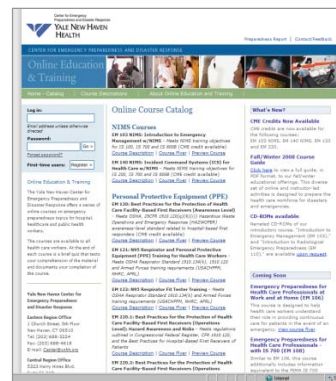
Center for Emergency Preparedness and Disaster Response

YALE NEW HAVEN HEALTH

Preparedness Report | Contact/Feedback

CENTER FOR EMERGENCY PREPAREDNESS AND DISASTER RESPONSE

Online Education & Training

Home | Catalog | Course Descriptions | About Online Education and Training

Log in:

Email address unless otherwise directed

Password:

Go

Forgot password?

First time users: Register

Online Education & Training

The Yale New Haven Center for Emergency Preparedness and Disaster Response offers a series of online courses on emergency preparedness topics for hospital, healthcare and public health workers.

The courses are available to all health care workers. At the end of each course is a brief quiz that tests your comprehension of the material and documents your completion of the course.

Yale New Haven Center for Emergency Preparedness and Disaster Response

Eastern Region Office
1 Church Street, 5th Floor
New Haven, CT 06510
Tel: (203) 688-5534
Fax: (203) 688-4618
E-mail: Center@ynhh.org

Central Region Office
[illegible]

Online Course Catalog

NIMS Courses

EM 102 NIMS: Introduction to Emergency Management w/NIMS - Meets NIMS training objectives for IS-100, IS-700 and IS-800B (CME credit available)
Course Description | Course Fluid | Preview Course

EM 103 NIMS: Incident Command Systems (ICS) for Health Care w/NIMS - Meets NIMS training objectives for IS-100, IS-700 and IS-800B (CME credit available)
Course Description | Course Fluid | Preview Course

Personal Protective Equipment (PPE)

EM 120: Best Practices for the Protection of Health Care Facility-Based First Receivers (Awareness Level) - Meets OSHA, JACHO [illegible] Hazardous Waste Operations and Emergency Response (HAZWOPER) awareness-level standard related to hospital-based first responders (CME credit available)
Course Description | Course Fluid | Preview Course

EM 121: NHS Respirator and Personal Protective Equipment (PPE) Training for Health Care Workers - Meets OSHA Respirator Standard (ISO 1965), 1910.120 and Armed Forces training requirements (USACHPPM, AMMC, APHL)
Course Description | Course Fluid | Preview Course

EM 122: NHS Respirator Fit Tester Training - Meets OSHA Respirator Standard 1910.134(b) and Armed Forces training requirements (USACHPPM, AMMC, APHL)
Course Description | Course Fluid | Preview Course

EM 123: Best Practices for the Protection of Health Care Facility-Based First Receivers (Operations Level) Hazard Awareness and Roles - Meets regulations outlined in Occupational Federal Register (EM 1910.120, and the Best Practices for Hospital-Based First Receivers of Patients
Course Description | Course Fluid | Preview Course

EM 124: Best Practices for the Protection of Health Care Facility-Based First Receivers (Operations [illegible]

What's New?

CME Credits Now Available
CME credits are now available for the following courses: EM 102 NIMS, EM 140 NIMS, EM 120 and EM 300.

Fall/Winter 2008 Course Guide
Click here to view a full guide, in PDF format, to our Fall/winter educational offerings. This diverse set of online and instructor-led activities is designed to prepare the health care workforce for disasters and emergencies.

CD-ROMs available
Yale CD-ROMs of our introductory courses, "Introduction to Emergency Management w/NIMS" and "Introduction to Radiological Emergency Preparedness (EM 110)" are available upon request.

Coming Soon

Emergency Preparedness for Health Care Professionals at Work and at Home (EM 106)
This course is designed to help health care workers understand their role in providing continuous care for patients in the event of an emergency. View course flyer

Emergency Preparedness for Health Care Professionals with IS 700 (EM 108)
Similar to EM 106, this course additionally includes information equivalent to the FEMA IS 700 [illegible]

Internet